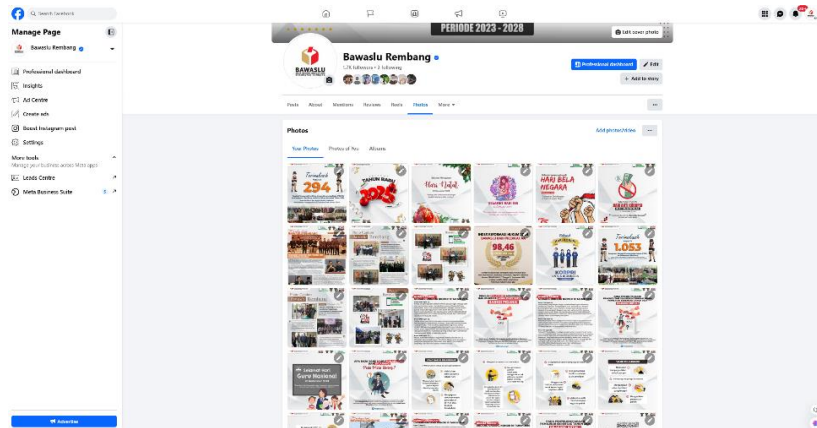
Search Facebook

Manage Page

Bawaslu Rembang

Professional dashboard
Insights
Ad Centre
Create ads
Boost Instagram post
Settings

More tools
Manage your business across Meta apps

Leads Centre
Meta Business Suite

Subscribe

PERIODE 2023 - 2028

Edit cover photo

BAWASLU

Bawaslu Rembang
1.7K followers • 3 following

Professional dashboard
Edit
Add to story

Posts About Mentions Reviews Reels Photos More

Photos
Add photos/video

Your Photos Photos of You Albums

294

2023

Hari Natal

HARI BELA NEGARA

98,46

1.053

Guru Nasional